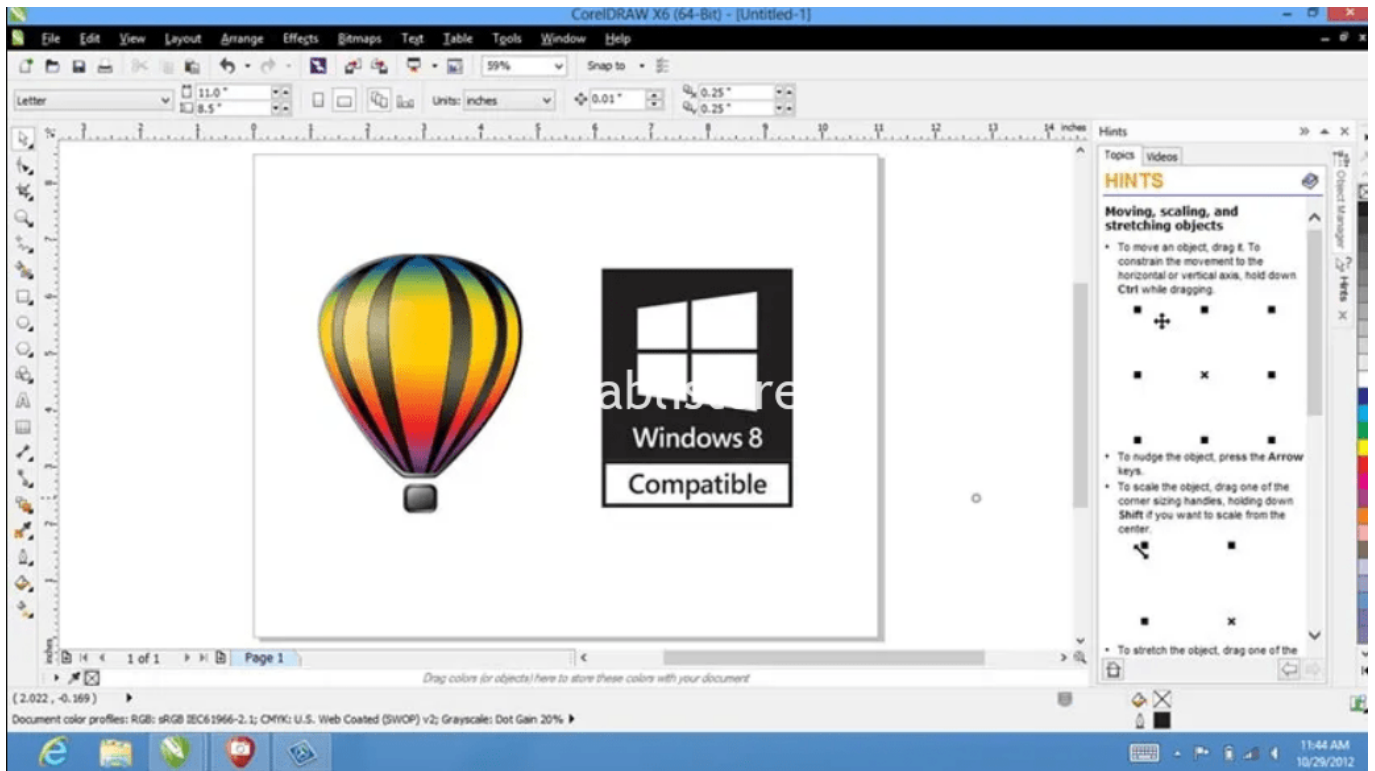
CorelDRAW X6 (64-Bit) - [Untitled-1]

File Edit View Layout Arrange Effects Bitmaps Text Table Tools Window Help

59% Snap to

Letter 11.0 " 8.5 " Units: inches 0.01 " 0.25 " 0.25 "

inches

Hints

Topics Videos

HINTS

Moving, scaling, and stretching objects

• To move an object, drag it. To constrain the movement to the horizontal or vertical axis, hold down **Ctrl** while dragging.

• To nudge the object, press the **Arrow** keys.

• To scale the object, drag one of the corner sizing handles, holding down **Shift** if you want to scale from the center.

• To stretch the object, drag one of the

Object Manager Hints

Windows 8

Compatible

abtisure

1 of 1 Page 1

Drag colors (or objects) here to store these colors with your document

( 2.022 , -0.169 )

Document color profiles: RGB: sRGB IEC61966-2.1; CMYK: U.S. Web Coated (SWOP) v2; Grayscale: Dot Gain 20%

11:44 AM 10/29/2012